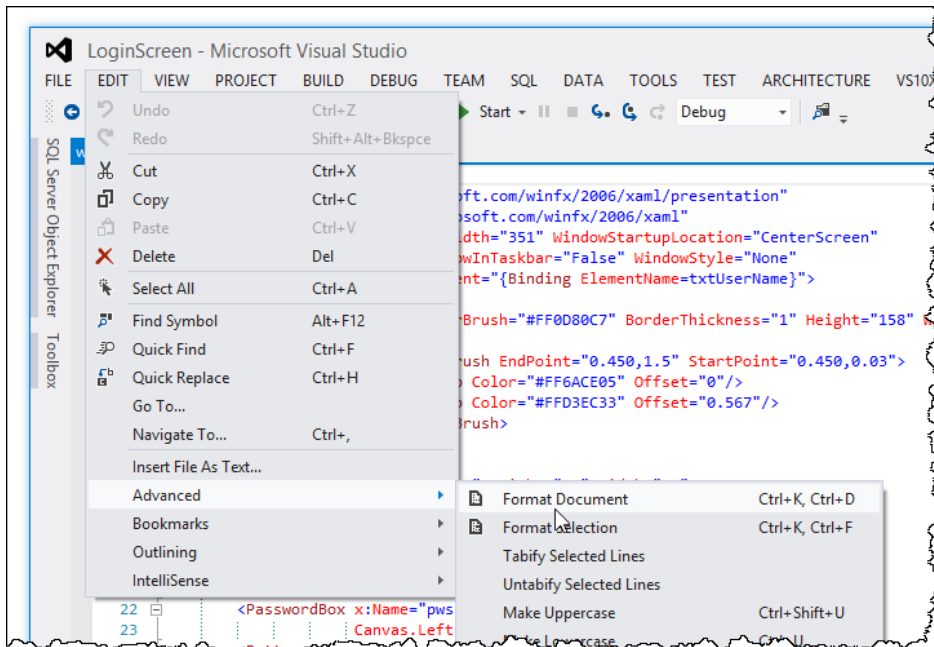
LoginScreen - Microsoft Visual Studio

FILE EDIT VIEW PROJECT BUILD DEBUG TEAM SQL DATA TOOLS TEST ARCHITECTURE VS10

Start Debug

SQL Server Object Explorer Toolbox

| | |
|---|---|
| Undo | Ctrl+Z |
| Redo | Shift+Alt+Bkspce |
| Cut | Ctrl+X |
| Copy | Ctrl+C |
| Paste | Ctrl+V |
| Delete | Del |
| Select All | Ctrl+A |
| Find Symbol | Alt+F12 |
| Quick Find | Ctrl+F |
| Quick Replace | Ctrl+H |
| Go To... | |
| Navigate To... | Ctrl+, |
| Insert File As Text... | |
| Advanced | |
| Bookmarks | |
| Outlining | |
| IntelliSense | |

| | |
|---|---|
| Format Document | Ctrl+K, Ctrl+D |
| Format Selection | Ctrl+K, Ctrl+F |
| Tabify Selected Lines | |
| Untabify Selected Lines | |
| Make Uppercase | Ctrl+Shift+U |
| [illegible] | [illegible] |

oft.com/winfx/2006/xaml/presentation"
osoft.com/winfx/2006/xaml"
dth="351" WindowStartupLocation="CenterScreen"
owInTaskbar="False" WindowStyle="None"
ent="{Binding ElementName=txtUserName}">

rBrush="#FF0D80C7" BorderThickness="1" Height="158"

rush EndPoint="0.450,1.5" StartPoint="0.450,0.03">
p Color="#FF6ACE05" Offset="0"/>
p Color="#FFD3EC33" Offset="0.567"/>
Brush>

22 <PasswordBox x:Name="pws
23 Canvas.Left